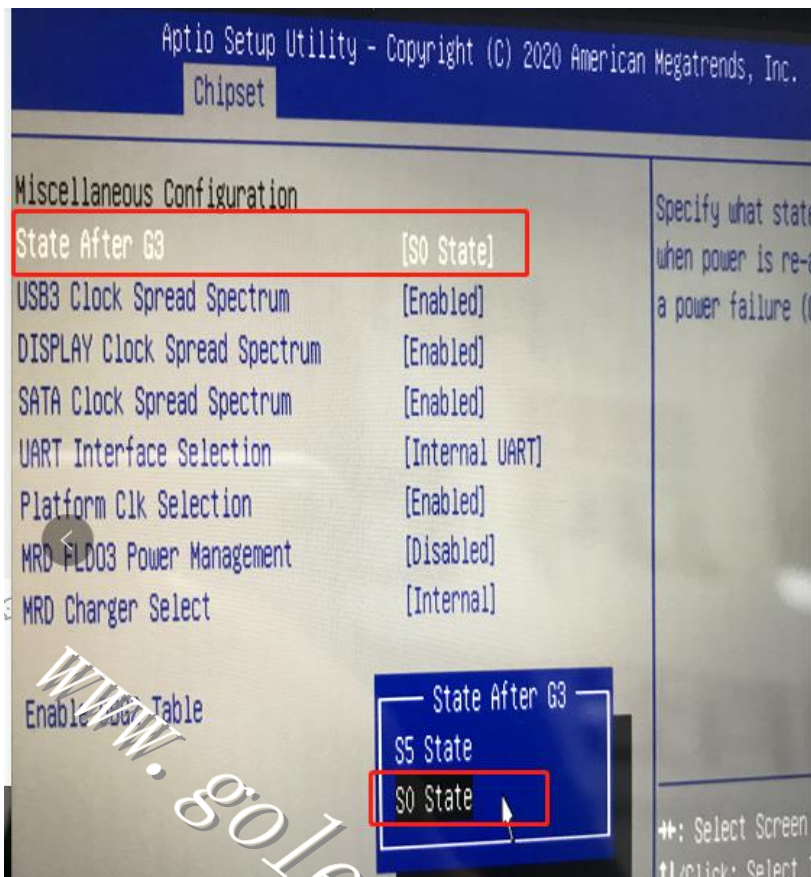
Aptio Setup Utility - Copyright (C) 2020 American Megatrends, Inc.
Chipset

Miscellaneous Configuration
State After G3 [S0 State]
USB3 Clock Spread Spectrum [Enabled]
DISPLAY Clock Spread Spectrum [Enabled]
SATA Clock Spread Spectrum [Enabled]
UART Interface Selection [Internal UART]
Platform Clk Selection [Enabled]
MRD FLDO3 Power Management [Disabled]
MRD Charger Select [Internal]

Enable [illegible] Table

State After G3
S5 State
S0 State

Specify what state
when power is re-a
a power failure (

→←: Select Screen
↑↓/Click: Select I

www.gole